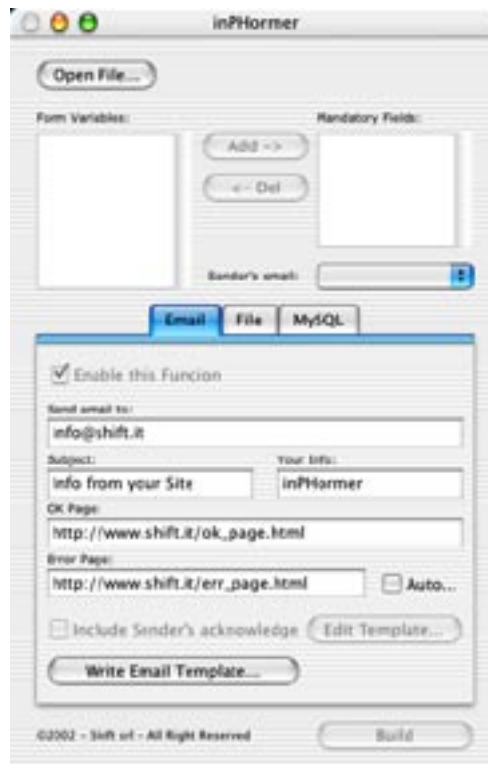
inPHormer

Open File...

Form Variables:

Mandatory Fields:

Add ->

<- Del

Sender's email:

Email File MySQL

Enable this Funcion

Send email to:

info@shift.it

Subject:

info from your Site

Your Info:

inPHormer

OK Page:

http://www.shift.it/ok_page.html

Error Page:

http://www.shift.it/err_page.html

Auto...

Include Sender's acknowledge

Edit Template...

Write Email Template...

©2002 - Shift srl - All Right Reserved

Build